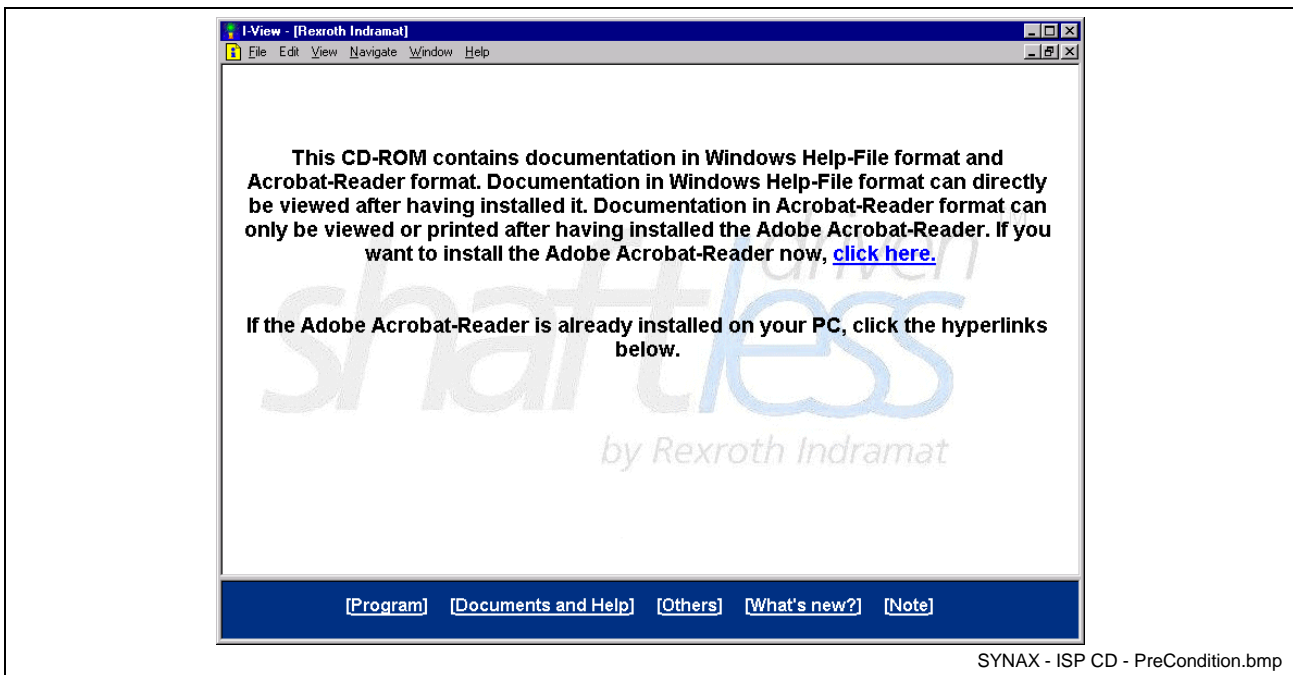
I-View - [Rexroth Indramat]

File Edit View Navigate Window Help

This CD-ROM contains documentation in Windows Help-File format and Acrobat-Reader format. Documentation in Windows Help-File format can directly be viewed after having installed it. Documentation in Acrobat-Reader format can only be viewed or printed after having installed the Adobe Acrobat-Reader. If you want to install the Adobe Acrobat-Reader now, click here.

If the Adobe Acrobat-Reader is already installed on your PC, click the hyperlinks below.

shaftless driven by Rexroth Indramat

[Program] [Documents and Help] [Others] [What's new?] [Note]

SYNAX - ISP CD - PreCondition.bmp